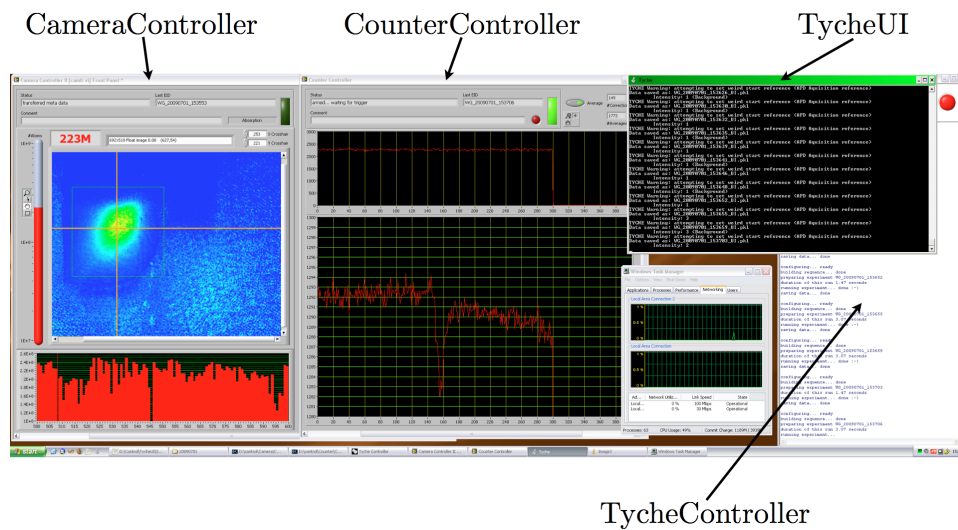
CameraController

CounterController

TycheUI

Status
transferred meta data
Last EID
WG_20090701_153553
Comment
Allocation
223M
Status
armed... waiting for trigger
Last EID
WG_20090701_153708
Comment
Average

TYCHE Warning! attempting to set weird start reference (APD Aquisition reference)
Data saved as: WG_20090701_153626_01.pbl
Intensity: 1 (Background)

Windows Task Manager
Applications Processes Performance Networking Users
Local Area Connection 2
Local Area Connection

configuring... ready
building sequence... done
preparing experiment WG_20090701_153632
duration of this run 1.47 seconds
running experiment... done :-)
saving data... done

Start
Camera Controller
Counter Controller
Tyche
Windows Task Manager

TycheController